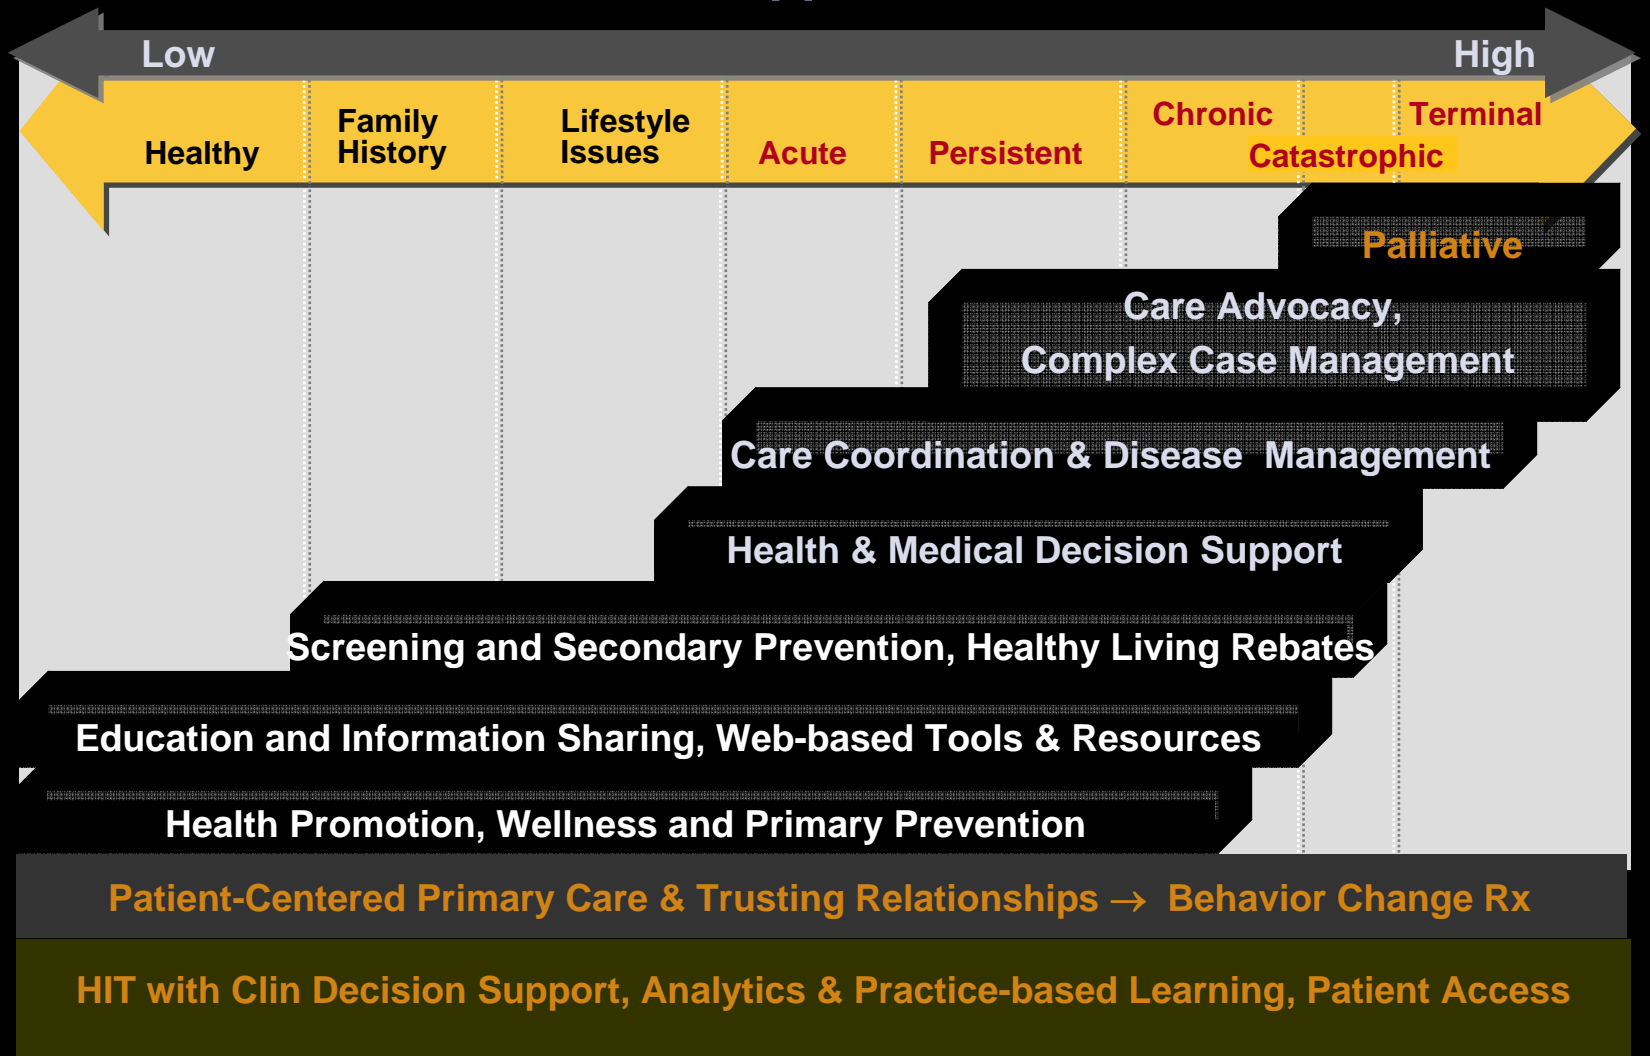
Low

High

Healthy

Family History

Lifestyle Issues

Acute

Persistent

Chronic

Terminal

Catastrophic

Palliative

Care Advocacy, Complex Case Management

Care Coordination & Disease Management

Health & Medical Decision Support

Screening and Secondary Prevention, Healthy Living Rebates

Education and Information Sharing, Web-based Tools & Resources

Health Promotion, Wellness and Primary Prevention

Patient-Centered Primary Care & Trusting Relationships → Behavior Change Rx

HIT with Clin Decision Support, Analytics & Practice-based Learning, Patient Access